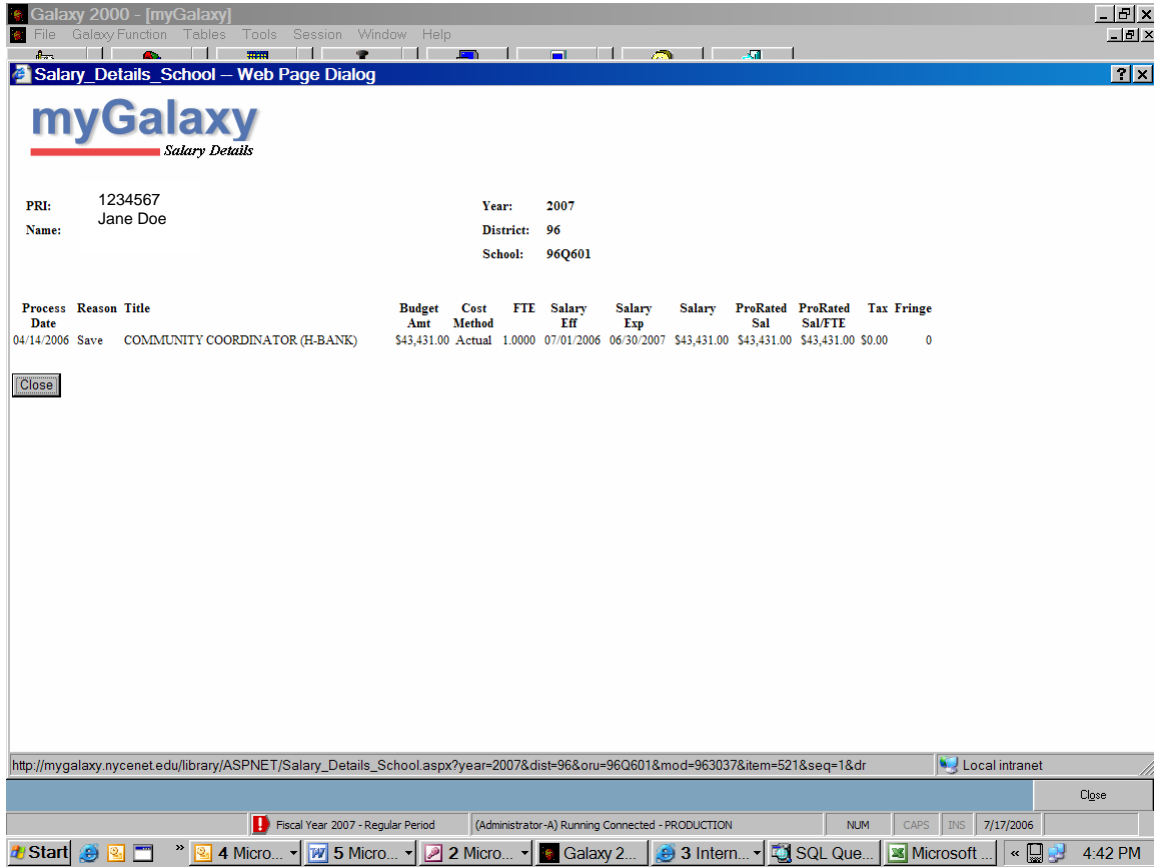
Galaxy 2000 - [myGalaxy]

File Galaxy Function Tables Tools Session Window Help

Salary_Details_School -- Web Page Dialog

myGalaxy
Salary Details

PRI: 1234567
Name: Jane Doe

Year: 2007
District: 96
School: 96Q601

| Process Date | Reason | Title | Budget Amt | Cost Method | FTE | Salary Eff | Salary Exp | Salary | ProRated Sal | ProRated Sal/FTE | Tax | Fringe |
|---|---|---|---|---|---|---|---|---|---|---|---|---|
| 04/14/2006 | Save | COMMUNITY COORDINATOR (H-BANK) | $43,431.00 | Actual | 1.0000 | 07/01/2006 | 06/30/2007 | $43,431.00 | $43,431.00 | $43,431.00 | $0.00 | 0 |

Close

http://mygalaxy.nycenet.edu/library/ASPNET/Salary_Details_School.aspx?year=2007&dist=96&oru=96Q601&mod=963037&item=521&seq=1&dr

Local intranet

Close

Fiscal Year 2007 - Regular Period (Administrator-A) Running Connected - PRODUCTION NUM CAPS INS 7/17/2006

Start 4 Micro... 5 Micro... 2 Micro... Galaxy 2... 3 Intern... SQL Que... Microsoft ... 4:42 PM